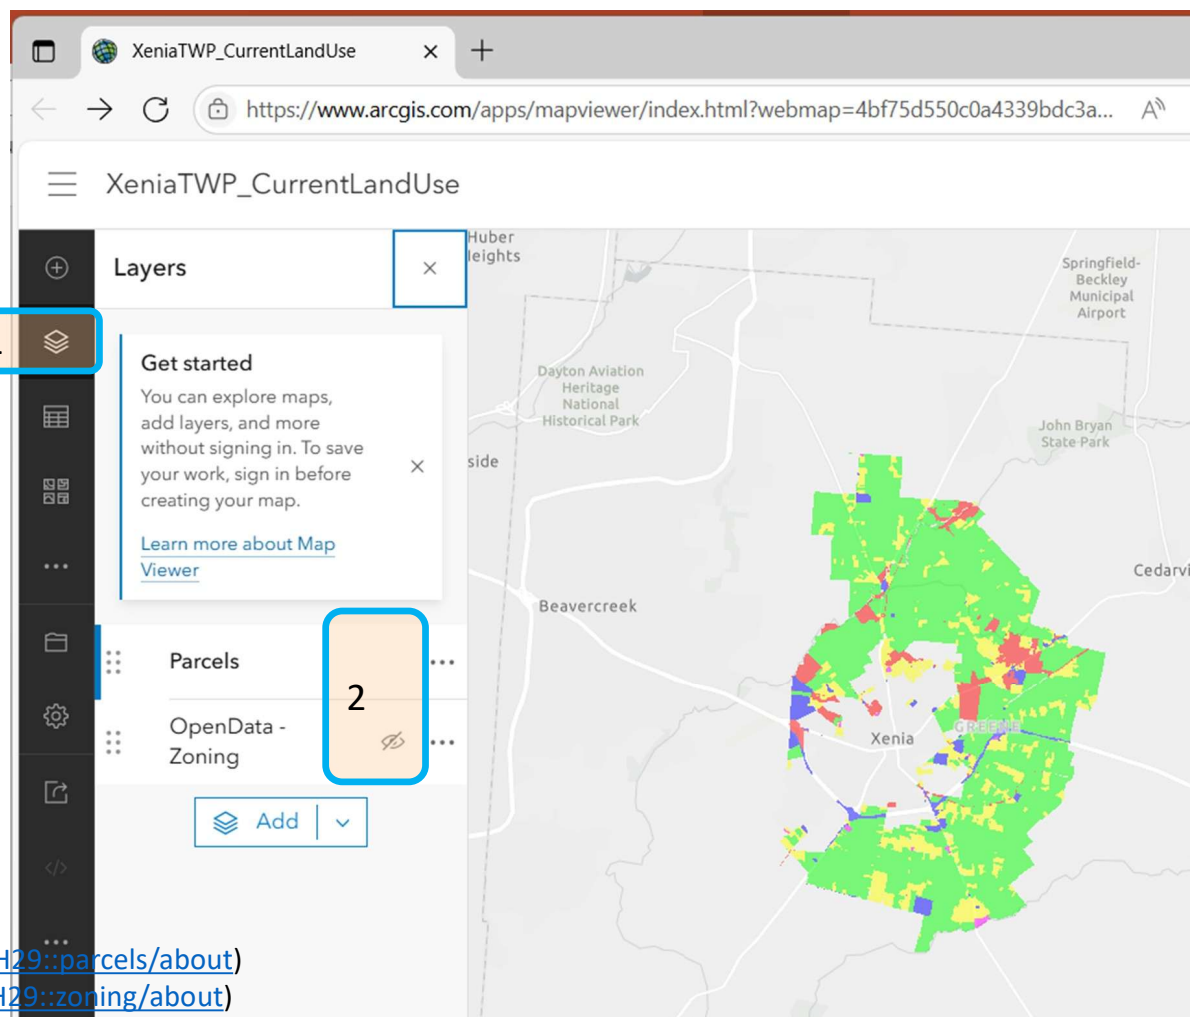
XeniaTWP_CurrentLandUse ×
+
https://www.arcgis.com/apps/mapviewer/index.html?webmap=4bf75d550c0a4339bdc3a...

XeniaTWP_CurrentLandUse

Layers ×

1

Get started
You can explore maps, add layers, and more without signing in. To save your work, sign in before creating your map.
Learn more about Map Viewer
×

Parcels
2
OpenData - Zoning

Add

Huber Heights
Springfield-Beckley Municipal Airport
Dayton Aviation Heritage National Historical Park
John Bryan State Park
side
Cedarvi
Beavercreek
Xenia
GREENE

H29::parcels/about)
H29::zoning/about)